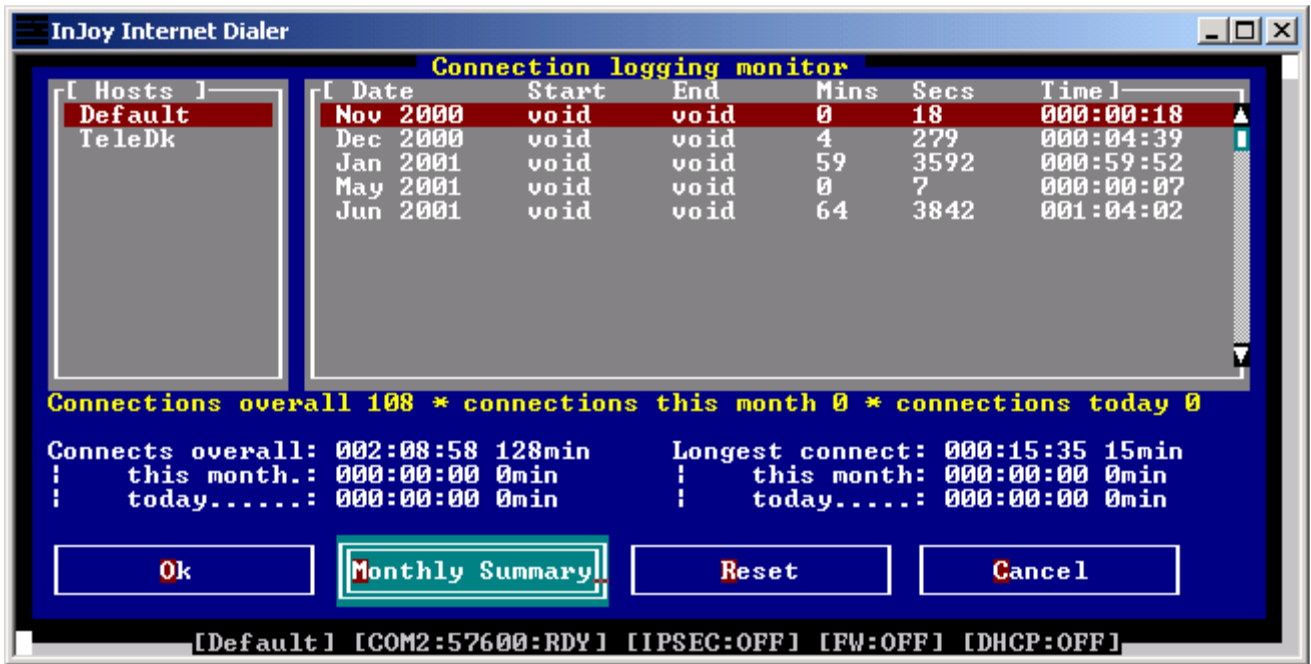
InJoy Internet Dialer

Connection logging monitor

[ Hosts ]
Default
TeleDk

| [ Date | Start | End | Mins | Secs | Time ] |
|---|---|---|---|---|---|
| Nov 2000 | void | void | 0 | 18 | 000:00:18 |
| Dec 2000 | void | void | 4 | 279 | 000:04:39 |
| Jan 2001 | void | void | 59 | 3592 | 000:59:52 |
| May 2001 | void | void | 0 | 7 | 000:00:07 |
| Jun 2001 | void | void | 64 | 3842 | 001:04:02 |

Connections overall 108 * connections this month 0 * connections today 0

Connects overall: 002:08:58 128min
¦ this month.: 000:00:00 0min
¦ today......: 000:00:00 0min

Longest connect: 000:15:35 15min
¦ this month: 000:00:00 0min
¦ today.....: 000:00:00 0min

Ok
Monthly Summary
Reset
Cancel

[Default] [COM2:57600:RDY] [IPSEC:OFF] [FW:OFF] [DHCP:OFF]